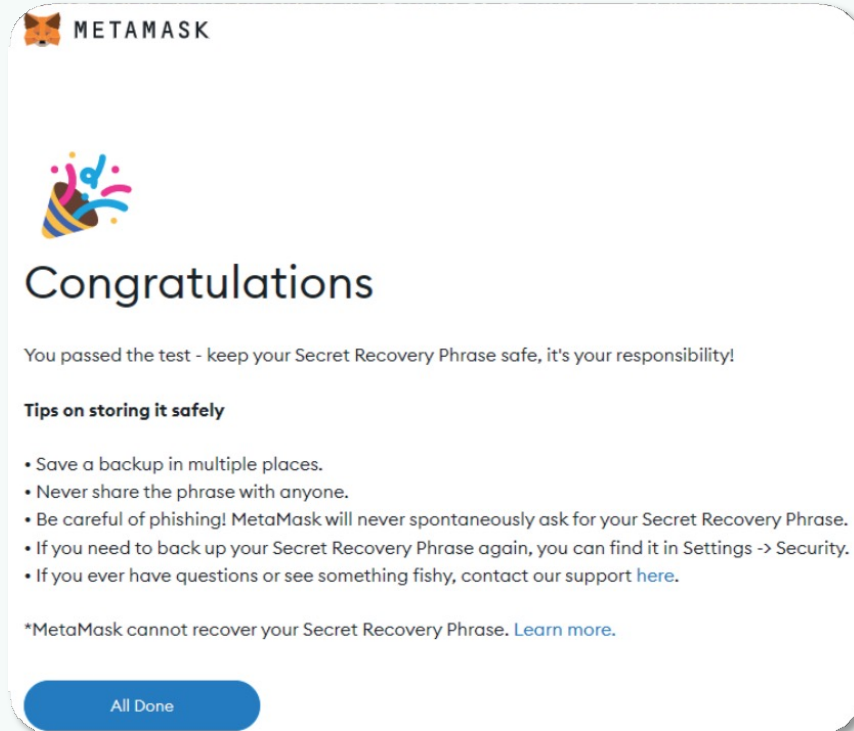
METAMASK

Congratulations

You passed the test - keep your Secret Recovery Phrase safe, it's your responsibility!

**Tips on storing it safely**

• Save a backup in multiple places.
• Never share the phrase with anyone.
• Be careful of phishing! MetaMask will never spontaneously ask for your Secret Recovery Phrase.
• If you need to back up your Secret Recovery Phrase again, you can find it in Settings -> Security.
• If you ever have questions or see something fishy, contact our support here.

*MetaMask cannot recover your Secret Recovery Phrase. Learn more.

All Done